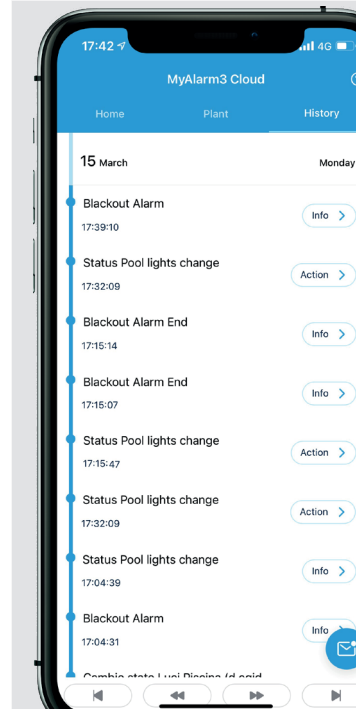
17:42 4G

MyAlarm3 Cloud

Home Plant History

15 March Monday

Blackout Alarm
17:39:10
Info >

Status Pool lights change
17:32:09
Action >

Blackout Alarm End
17:15:14
Info >

Blackout Alarm End
17:15:07
Info >

Status Pool lights change
17:15:47
Action >

Status Pool lights change
17:32:09
Action >

Status Pool lights change
17:04:39
Info >

Blackout Alarm
17:04:31
Info >

Cambio stato Luci Piscina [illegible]